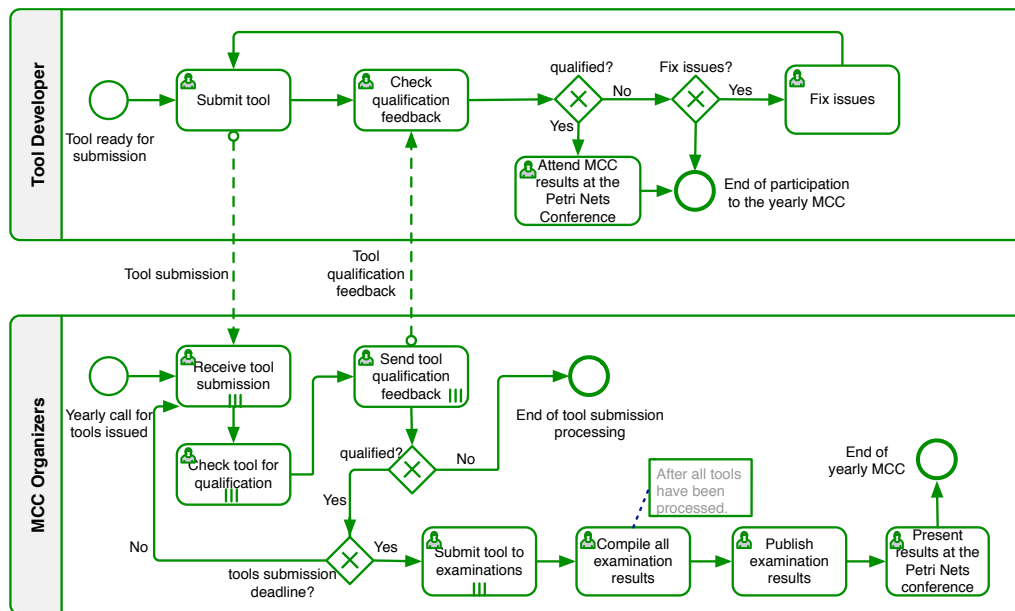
Tool Developer

Tool ready for submission

Submit tool

Check qualification feedback

qualified?

No

Yes

Fix issues?

Yes

Fix issues

Attend MCC results at the Petri Nets Conference

End of participation to the yearly MCC

Tool submission

Tool qualification feedback

MCC Organizers

Yearly call for tools issued

Receive tool submission

Check tool for qualification

Send tool qualification feedback

End of tool submission processing

qualified?

No

Yes

No

tools submission deadline?

Yes

Submit tool to examinations

After all tools have been processed.

Compile all examination results

Publish examination results

End of yearly MCC

Present results at the Petri Nets conference